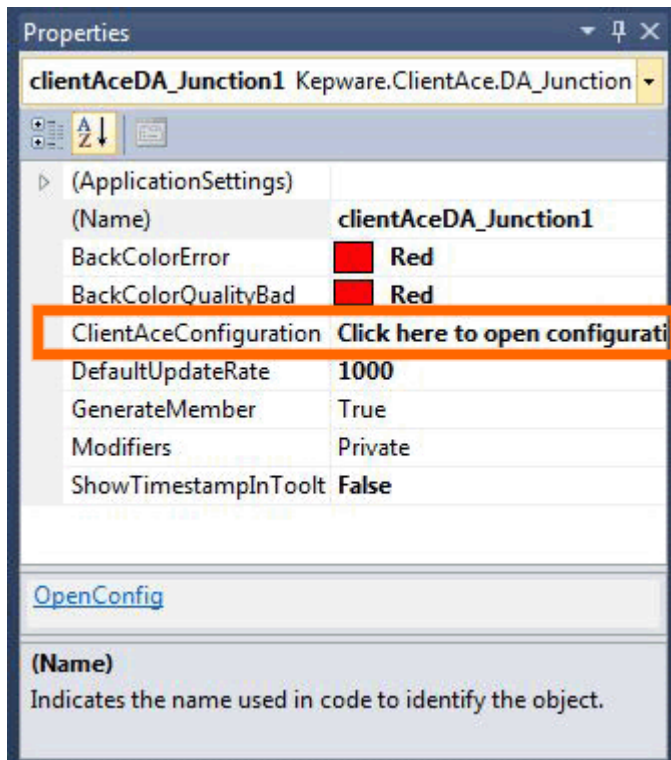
Properties

clientAceDA_Junction1 Kepware.ClientAce.DA_Junction

| | |
|---|---|
| (ApplicationSettings) | |
| (Name) | clientAceDA_Junction1 |
| BackColorError | Red |
| BackColorQualityBad | Red |
| ClientAceConfiguration | Click here to open configurati |
| DefaultUpdateRate | 1000 |
| GenerateMember | True |
| Modifiers | Private |
| ShowTimestampInToolt | False |

OpenConfig

(Name)
Indicates the name used in code to identify the object.